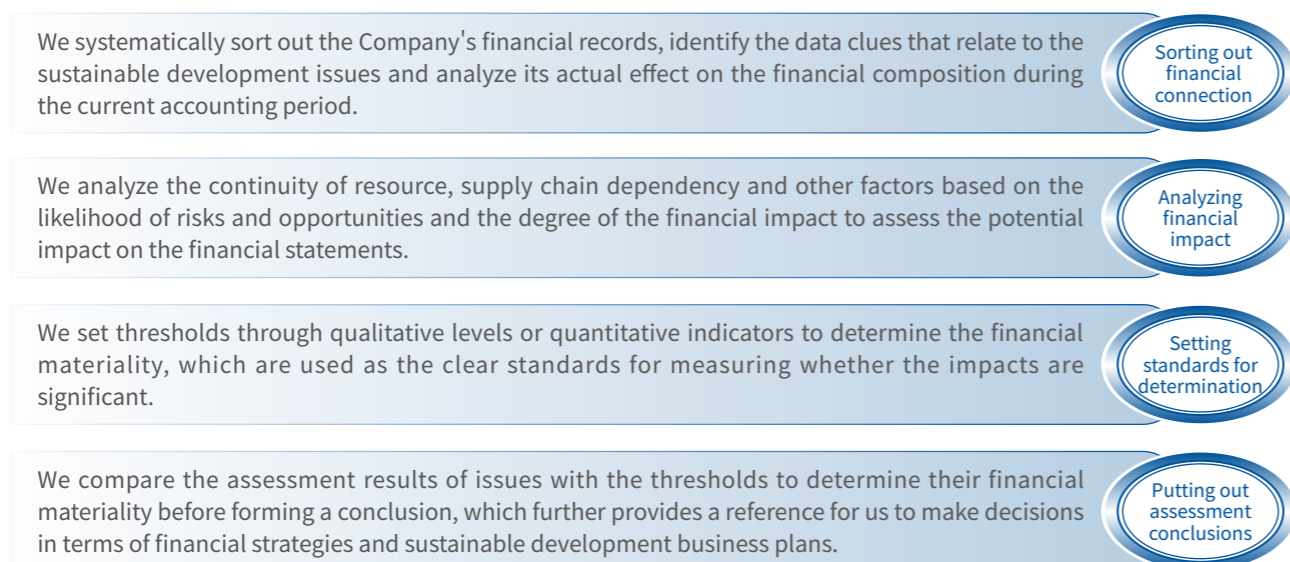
We systematically sort out the Company's financial records, identify the data clues that relate to the sustainable development issues and analyze its actual effect on the financial composition during the current accounting period.

Sorting out financial connection

We analyze the continuity of resource, supply chain dependency and other factors based on the likelihood of risks and opportunities and the degree of the financial impact to assess the potential impact on the financial statements.

Analyzing financial impact

We set thresholds through qualitative levels or quantitative indicators to determine the financial materiality, which are used as the clear standards for measuring whether the impacts are significant.

Setting standards for determination

We compare the assessment results of issues with the thresholds to determine their financial materiality before forming a conclusion, which further provides a reference for us to make decisions in terms of financial strategies and sustainable development business plans.

Putting out assessment conclusions